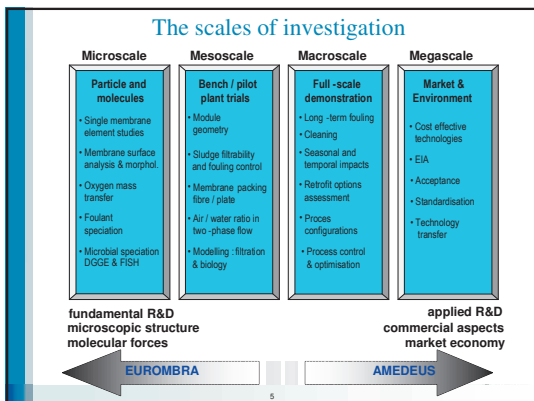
The scales of investigation

Microscale

Particle and molecules

• Single membrane element studies

• Membrane surface analysis & morphol.

• Oxygen mass transfer

• Foulant speciation

• Microbial speciation DGGE & FISH

Mesoscale

Bench / pilot plant trials

• Module geometry

• Sludge filtrability and fouling control

• Membrane packing fibre / plate

• Air / water ratio in two -phase flow

• Modelling : filtration & biology

Macroscale

Full -scale demonstration

• Long -term fouling

• Cleaning

• Seasonal and temporal impacts

• Retrofit options assessment

• Proces configurations

• Process control & optimisation

Megascale

Market & Environment

• Cost effective technologies

• EIA

• Acceptance

• Standardisation

• Technology transfer

fundamental R&D
microscopic structure
molecular forces

applied R&D
commercial aspects
market economy

EUROMBRA

AMEDEUS

5